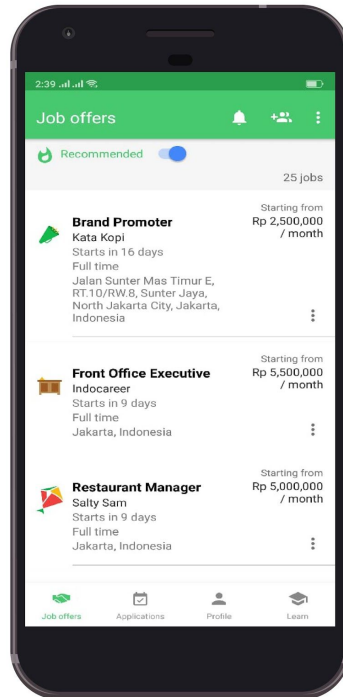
2:39

Job offers

Recommended

25 jobs

Brand Promoter
Kata Kopi
Starts in 16 days
Full time
Jalan Sunter Mas Timur E, RT.10/RW.8, Sunter Jaya, North Jakarta City, Jakarta, Indonesia

Starting from
Rp 2,500,000 / month

Front Office Executive
Indocareer
Starts in 9 days
Full time
Jakarta, Indonesia

Starting from
Rp 5,500,000 / month

Restaurant Manager
Salty Sam
Starts in 9 days
Full time
Jakarta, Indonesia

Starting from
Rp 5,000,000 / month

Job offers
Applications
Profile
Learn